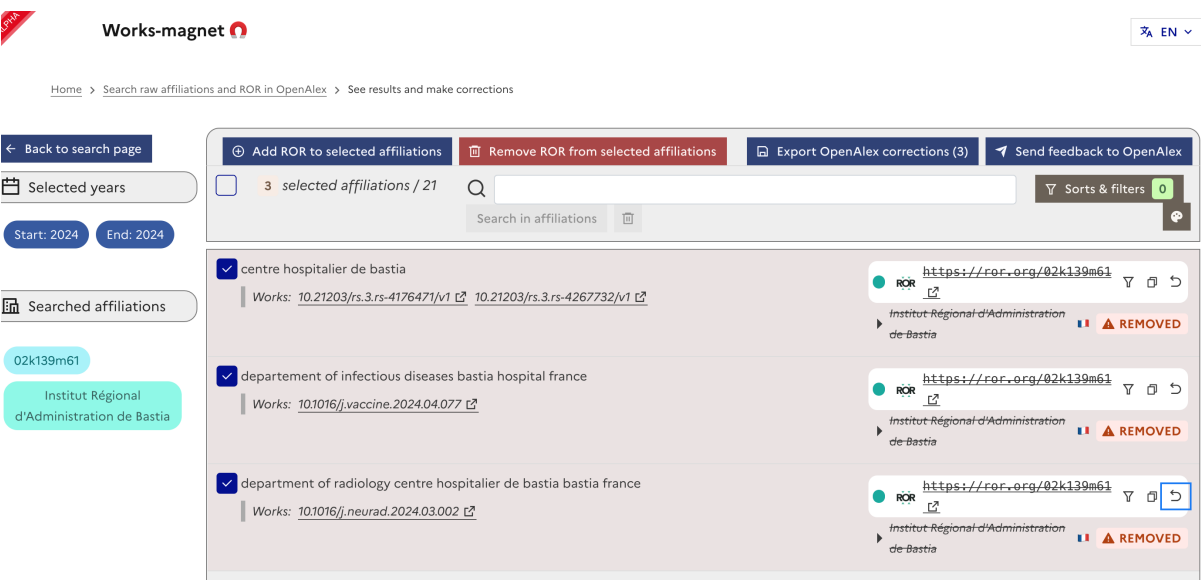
ALPHA

Works-magnet

EN

Home > Search raw affiliations and ROR in OpenAlex > See results and make corrections

Back to search page

Selected years

Start: 2024 End: 2024

Searched affiliations

02k139m61

Institut Régional d'Administration de Bastia

Add ROR to selected affiliations

Remove ROR from selected affiliations

Export OpenAlex corrections (3)

Send feedback to OpenAlex

3 selected affiliations / 21

Search in affiliations

Sorts & filters 0

centre hospitalier de bastia

Works: 10.21203/rs.3.rs-4176471/v1 10.21203/rs.3.rs-4267732/v1

ROR https://ror.org/02k139m61

Institut Régional d'Administration de Bastia

REMOVED

departement of infectious diseases bastia hospital france

Works: 10.1016/j.vaccine.2024.04.077

ROR https://ror.org/02k139m61

Institut Régional d'Administration de Bastia

REMOVED

department of radiology centre hospitalier de bastia bastia france

Works: 10.1016/j.neurad.2024.03.002

ROR https://ror.org/02k139m61

Institut Régional d'Administration de Bastia

REMOVED